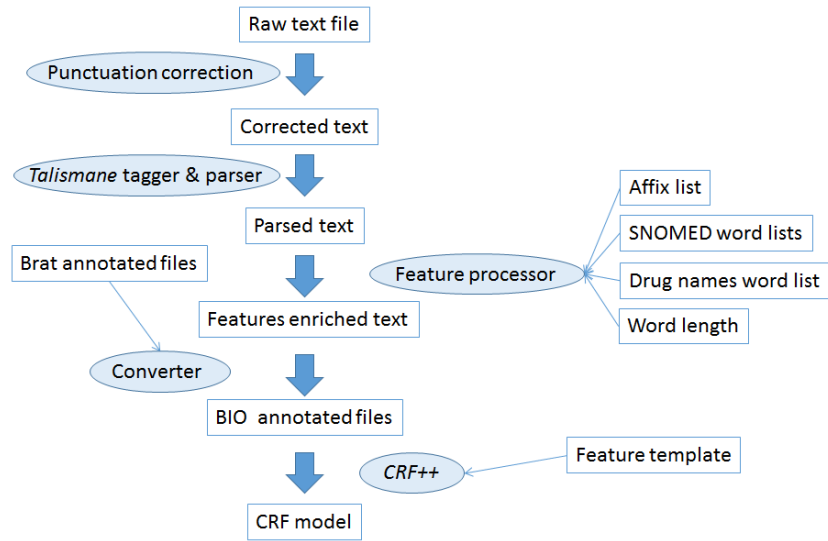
Raw text file

Punctuation correction

Corrected text

Talismane tagger & parser

Parsed text

Affix list

SNOMED word lists

Feature processor

Drug names word list

Word length

Brat annotated files

Features enriched text

Converter

BIO annotated files

CRF++

Feature template

CRF model